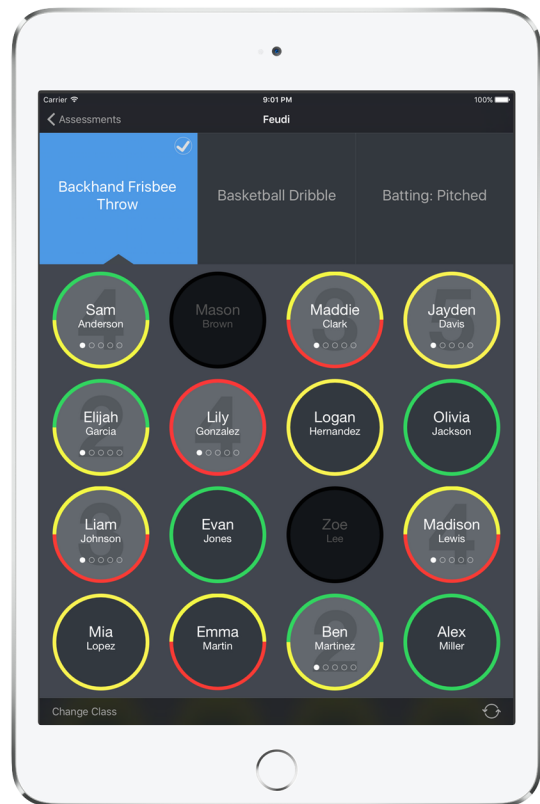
Carrier
9:01 PM
100%
Assessments
Feudi

Backhand Frisbee Throw
Basketball Dribble
Batting: Pitched

Sam
Anderson

Mason
Brown

Maddie
Clark

Jayden
Davis

Elijah
Garcia

Lily
Gonzalez

Logan
Hernandez

Olivia
Jackson

Liam
Johnson

Evan
Jones

Zoe
Lee

Madison
Lewis

Mia
Lopez

Emma
Martin

Ben
Martinez

Alex
Miller

Change Class